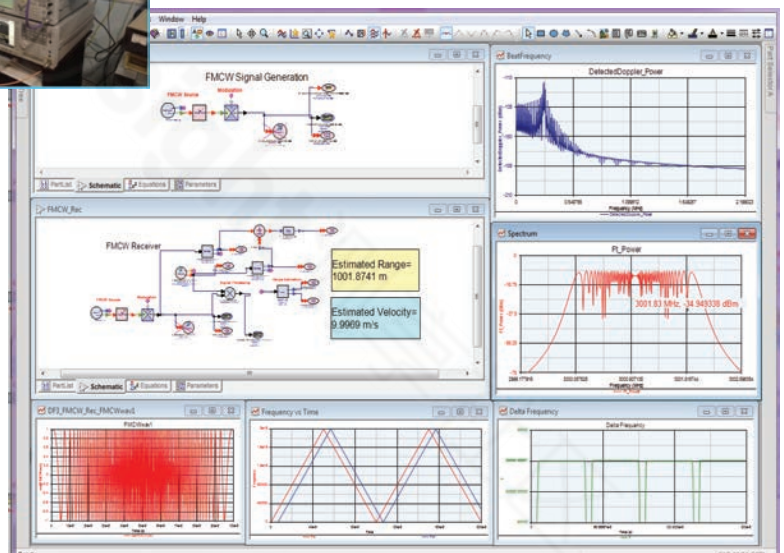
Window Help

FMCW Signal Generation

FMCW Source

Modulation

PartList Schematic Equations Parameters

FMCW_Rec

FMCW Receiver

FMCW Source

Modulation

Estimated Range= 1001.8741 m

Estimated Velocity= 9.9969 m/s

PartList Schematic Equations Parameters

BeatFrequency

DetectedDoppler_Power

Spectrum

Pt_Power

3001.83 MHz, -34.949338 dBm

DF3_FMCW_Rec_FMCWwav5

FMCWwf

Frequency vs Time

Delta Frequency

Delta Frequency